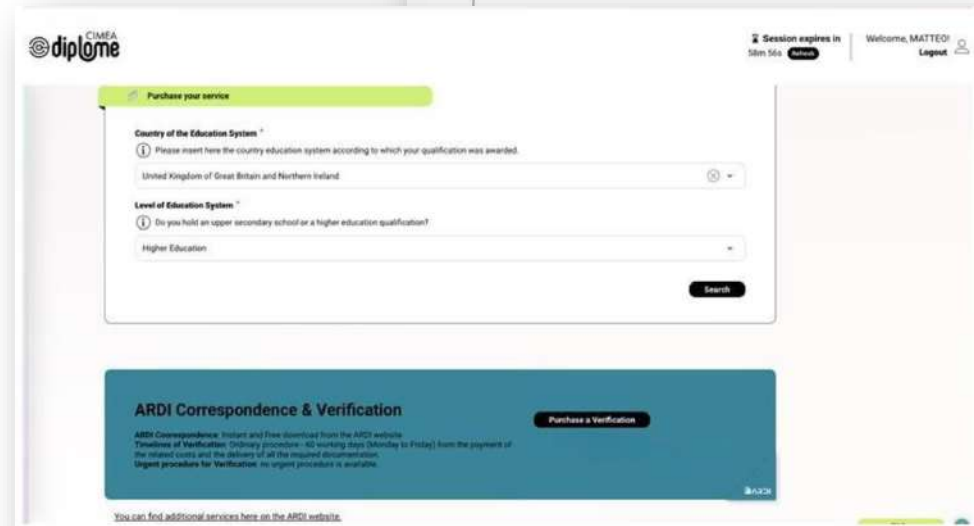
CIMEA diplome

Session expires in 58m 56s Refresh

Welcome, MATTEO! Logout

Purchase your service

Country of the Education System *

Please insert here the country education system according to which your qualification was awarded.

United Kingdom of Great Britain and Northern Ireland

Level of Education System *

Do you hold an upper secondary school or a higher education qualification?

Higher Education

Search

ARDI Correspondence & Verification

ARDI Correspondence: Instant and Free download from the ARDI website.
Timelines of Verification: Ordinary procedure - 40 working days (Monday to Friday) from the payment of the related costs and the delivery of all the required documentation.
Urgent procedure for Verification: no urgent procedure is available.

Purchase a Verification

ARDI

You can find additional services here on the ARDI website.